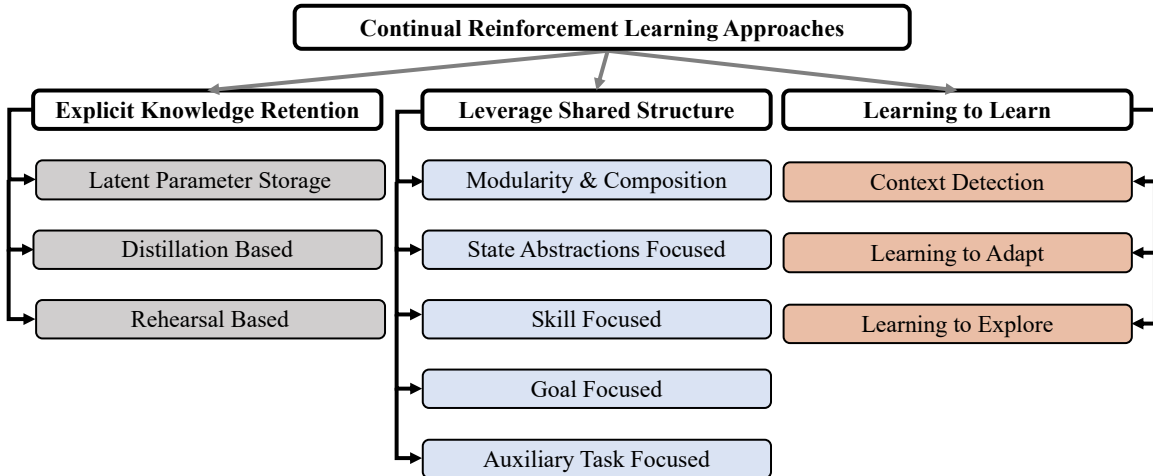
Continual Reinforcement Learning Approaches

Explicit Knowledge Retention

Latent Parameter Storage

Distillation Based

Rehearsal Based

Leverage Shared Structure

Modularity & Composition

State Abstractions Focused

Skill Focused

Goal Focused

Auxiliary Task Focused

Learning to Learn

Context Detection

Learning to Adapt

Learning to Explore